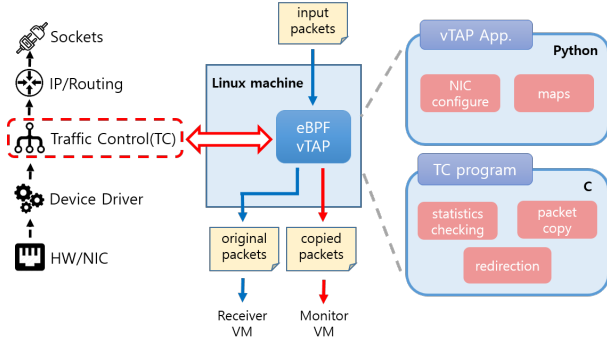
Sockets

IP/Routing

Traffic Control(TC)

Device Driver

HW/NIC

input packets

Linux machine

eBPF vTAP

original packets

copied packets

Receiver VM

Monitor VM

vTAP App.

Python

NIC configure

maps

TC program

C

statistics checking

packet copy

redirection